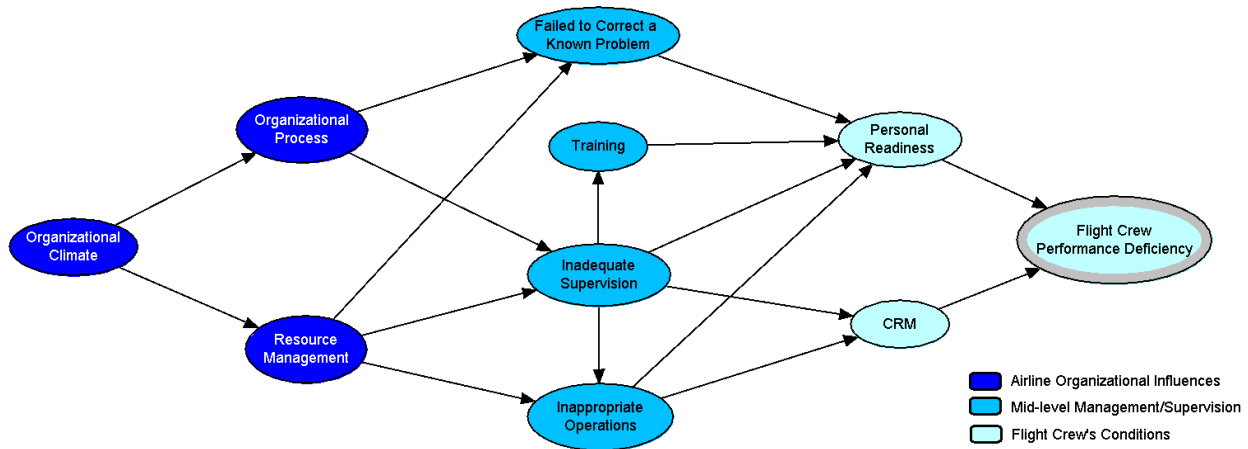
Failed to Correct a Known Problem

Organizational Process

Training

Personal Readiness

Organizational Climate

Inadequate Supervision

Flight Crew Performance Deficiency

CRM

Resource Management

Inappropriate Operations

Airline Organizational Influences
Mid-level Management/Supervision
Flight Crew's Conditions